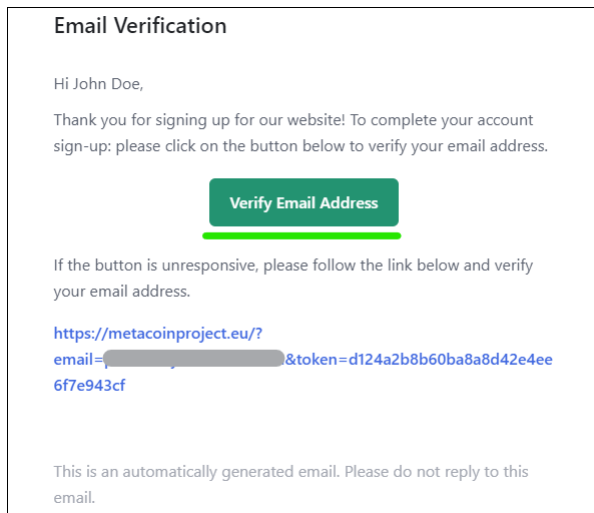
Email Verification

Hi John Doe,

Thank you for signing up for our website! To complete your account sign-up: please click on the button below to verify your email address.

Verify Email Address

If the button is unresponsive, please follow the link below and verify your email address.

https://metacoinproject.eu/?email=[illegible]&token=d124a2b8b60ba8a8d42e4ee6f7e943cf

This is an automatically generated email. Please do not reply to this email.